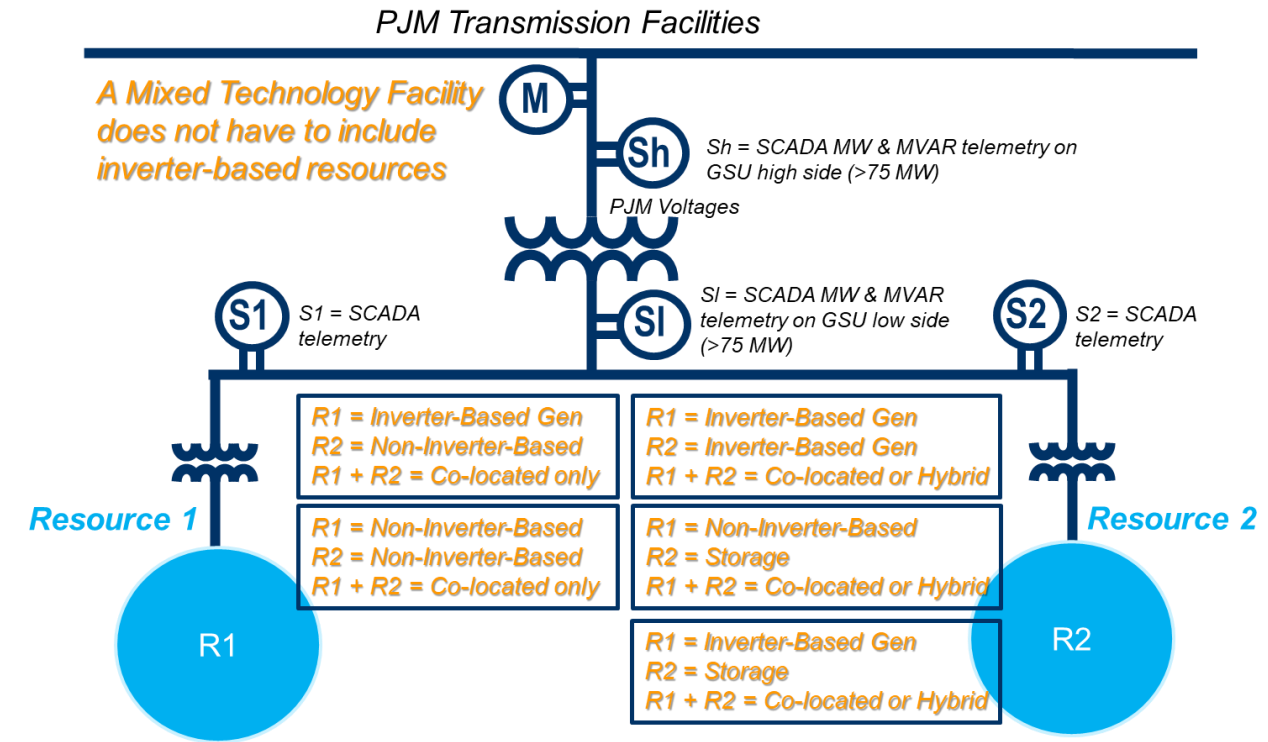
PJM Transmission Facilities

A Mixed Technology Facility does not have to include inverter-based resources

M

Sh

Sh = SCADA MW & MVAR telemetry on GSU high side (>75 MW)

PJM Voltages

S1

S1 = SCADA telemetry

Sl

Sl = SCADA MW & MVAR telemetry on GSU low side (>75 MW)

S2

S2 = SCADA telemetry

R1 = Inverter-Based Gen
R2 = Non-Inverter-Based
R1 + R2 = Co-located only

R1 = Inverter-Based Gen
R2 = Inverter-Based Gen
R1 + R2 = Co-located or Hybrid

Resource 1

Resource 2

R1 = Non-Inverter-Based
R2 = Non-Inverter-Based
R1 + R2 = Co-located only

R1 = Non-Inverter-Based
R2 = Storage
R1 + R2 = Co-located or Hybrid

R1

R2

R1 = Inverter-Based Gen
R2 = Storage
R1 + R2 = Co-located or Hybrid